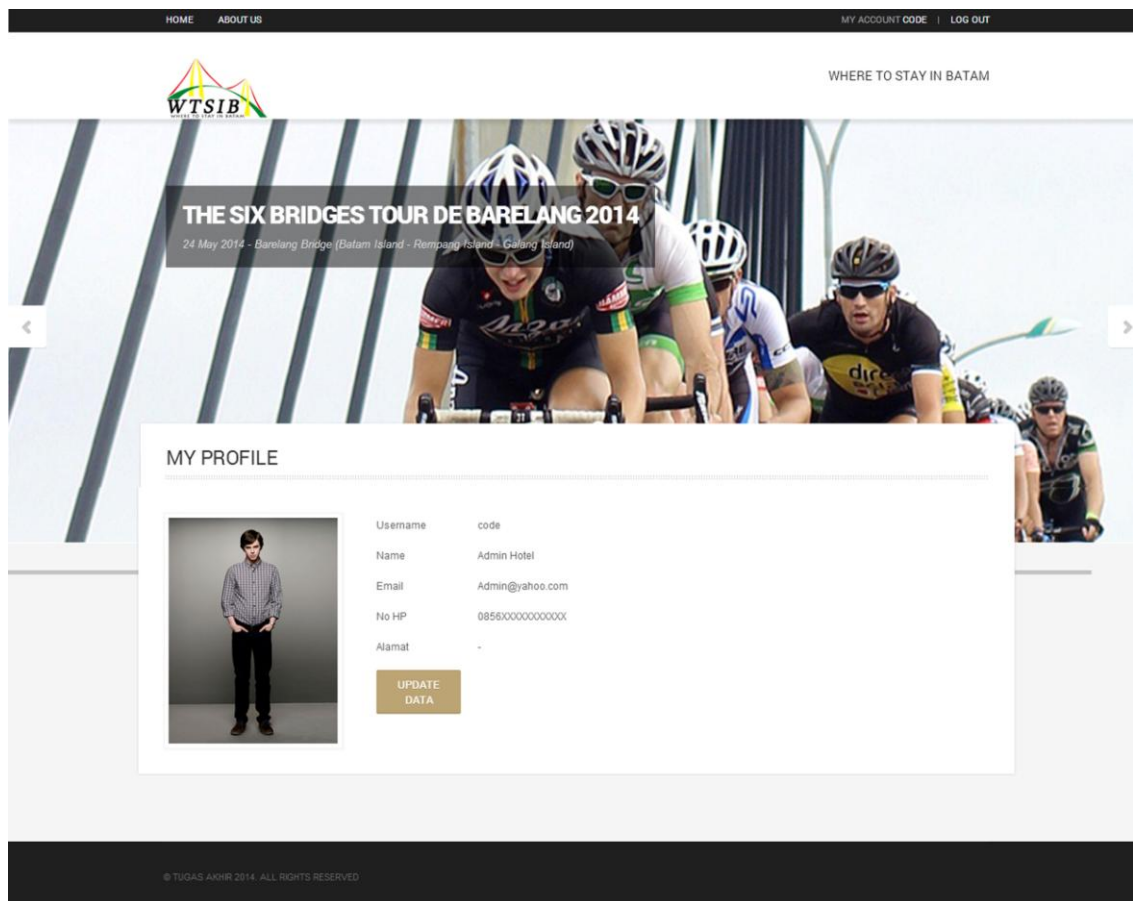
HOME ABOUT US

MY ACCOUNT CODE | LOG OUT

WTSIB
WHERE TO STAY IN BATAM

WHERE TO STAY IN BATAM

THE SIX BRIDGES TOUR DE BARELANG 2014

24 May 2014 - Barelang Bridge (Batam Island - Rempang Island - Galang Island)

MY PROFILE

| | |
|---|---|
| Username | code |
| Name | Admin Hotel |
| Email | Admin@yahoo.com |
| No HP | 0856XXXXXXXXXXX |
| Alamat | - |

UPDATE DATA

© TUGAS AKHIR 2014. ALL RIGHTS RESERVED